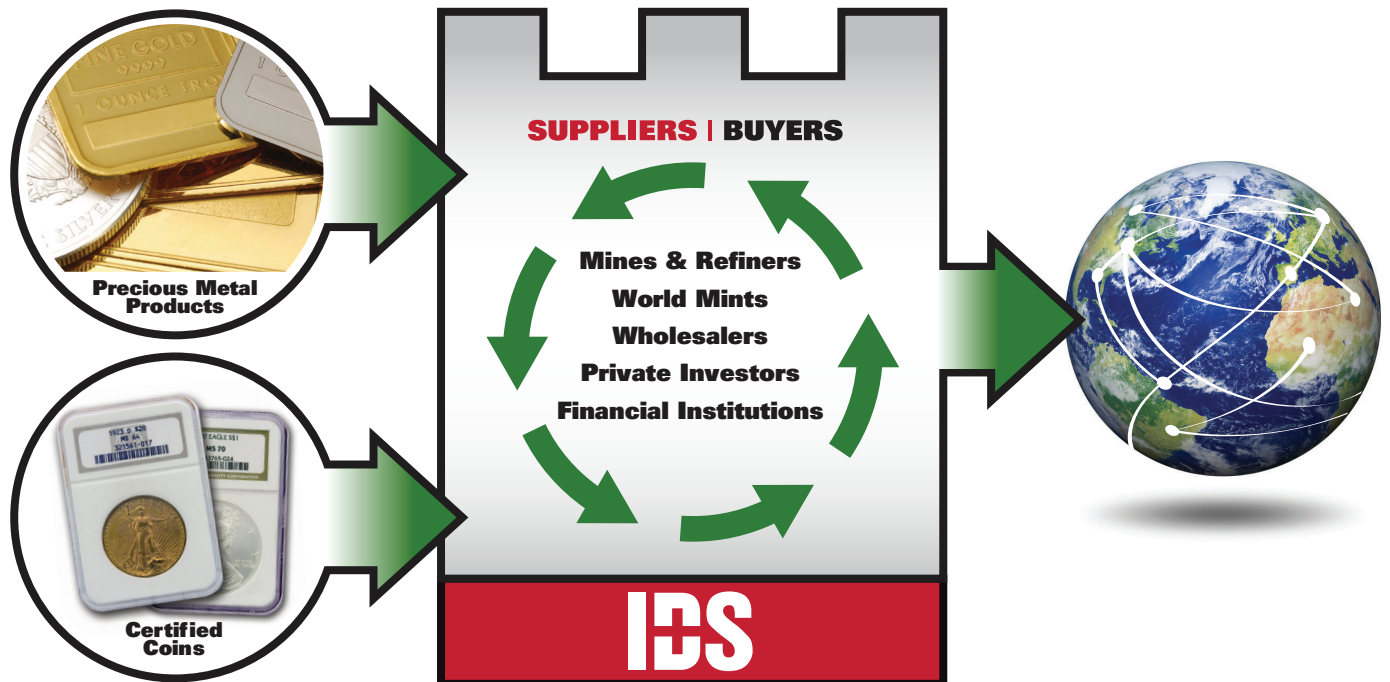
FINE GOLD
9999
1 OUNCE TROY

SILVER

Precious Metal Products

1923 D $20
MS 64

EAGLE $1
MS 70

Certified Coins

SUPPLIERS | BUYERS

Mines & Refiners
World Mints
Wholesalers
Private Investors
Financial Institutions

IDS